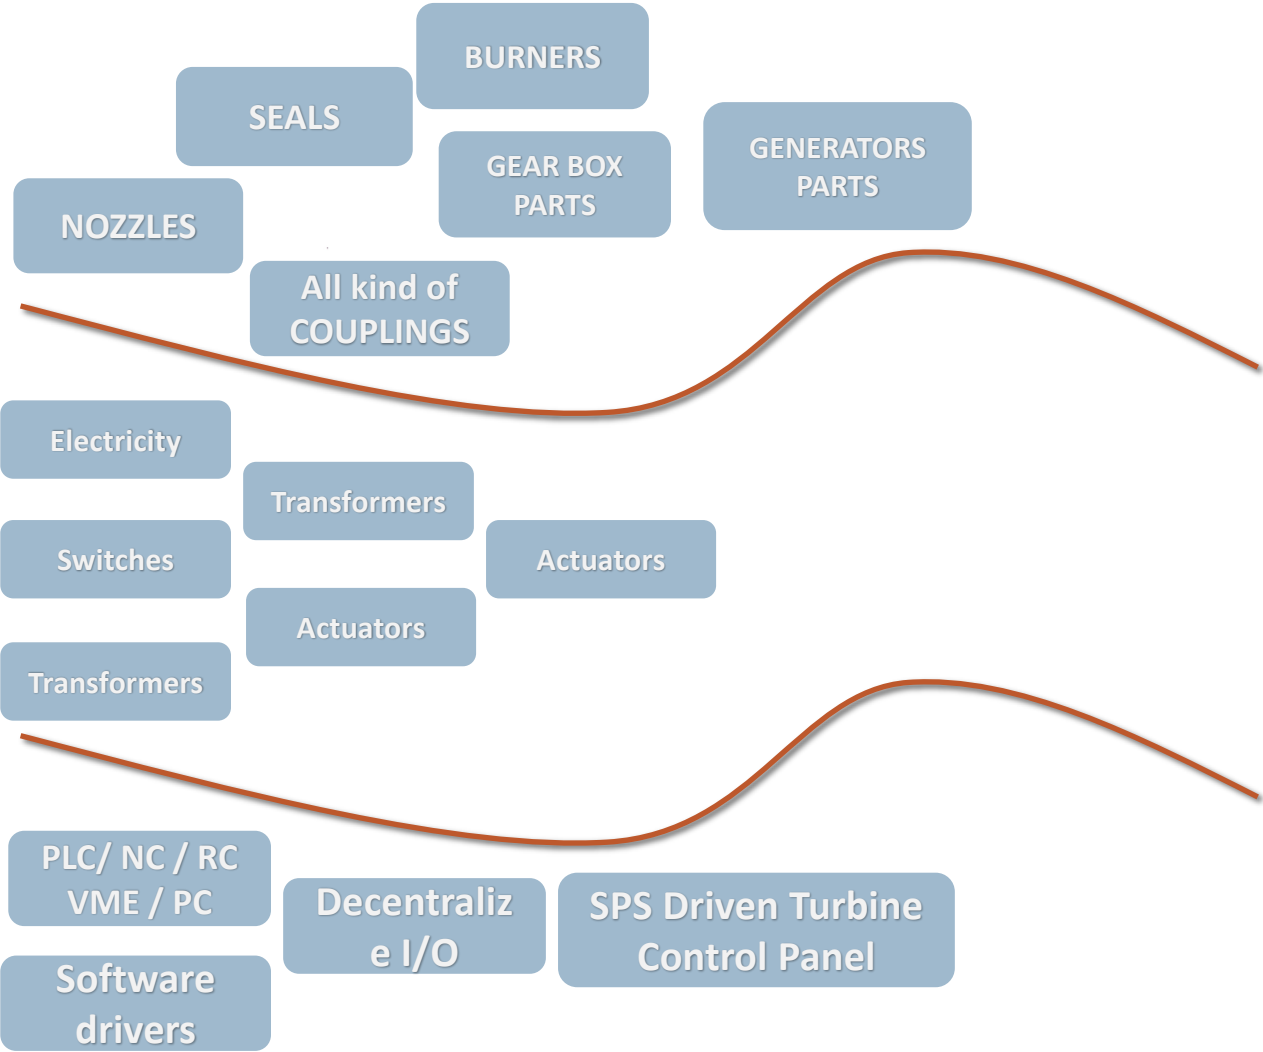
BURNERS

SEALS

GEAR BOX PARTS

GENERATORS PARTS

NOZZLES

All kind of COUPLINGS

Electricity

Transformers

Switches

Actuators

Actuators

Transformers

PLC/ NC / RC VME / PC

Decentraliz e I/O

SPS Driven Turbine Control Panel

Software drivers